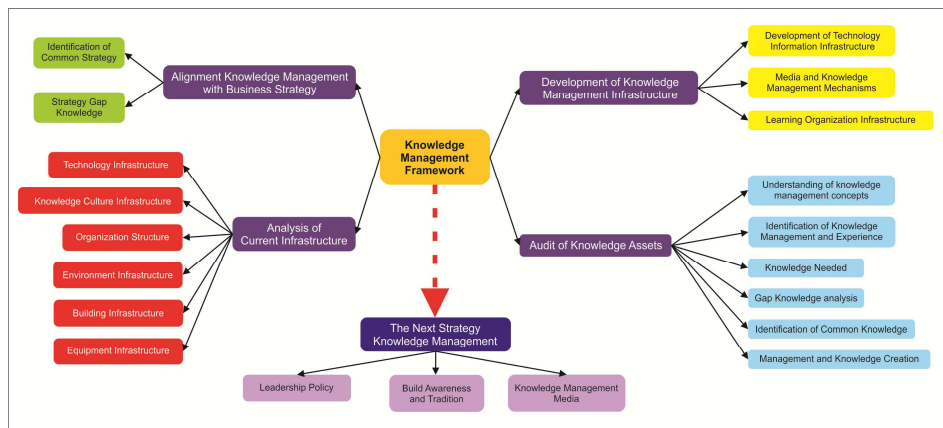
Knowledge Management Framework

Alignment Knowledge Management with Business Strategy

Identification of Common Strategy

Strategy Gap Knowledge

Development of Knowledge Management Infrastructure

Development of Technology Information Infrastructure

Media and Knowledge Management Mechanisms

Learning Organization Infrastructure

Analysis of Current Infrastructure

Technology Infrastructure

Knowledge Culture Infrastructure

Organization Structure

Environment Infrastructure

Building Infrastructure

Equipment Infrastructure

Audit of Knowledge Assets

Understanding of knowledge management concepts

Identification of Knowledge Management and Experience

Knowledge Needed

Gap Knowledge analysis

Identification of Common Knowledge

Management and Knowledge Creation

The Next Strategy Knowledge Management

Leadership Policy

Build Awareness and Tradition

Knowledge Management Media